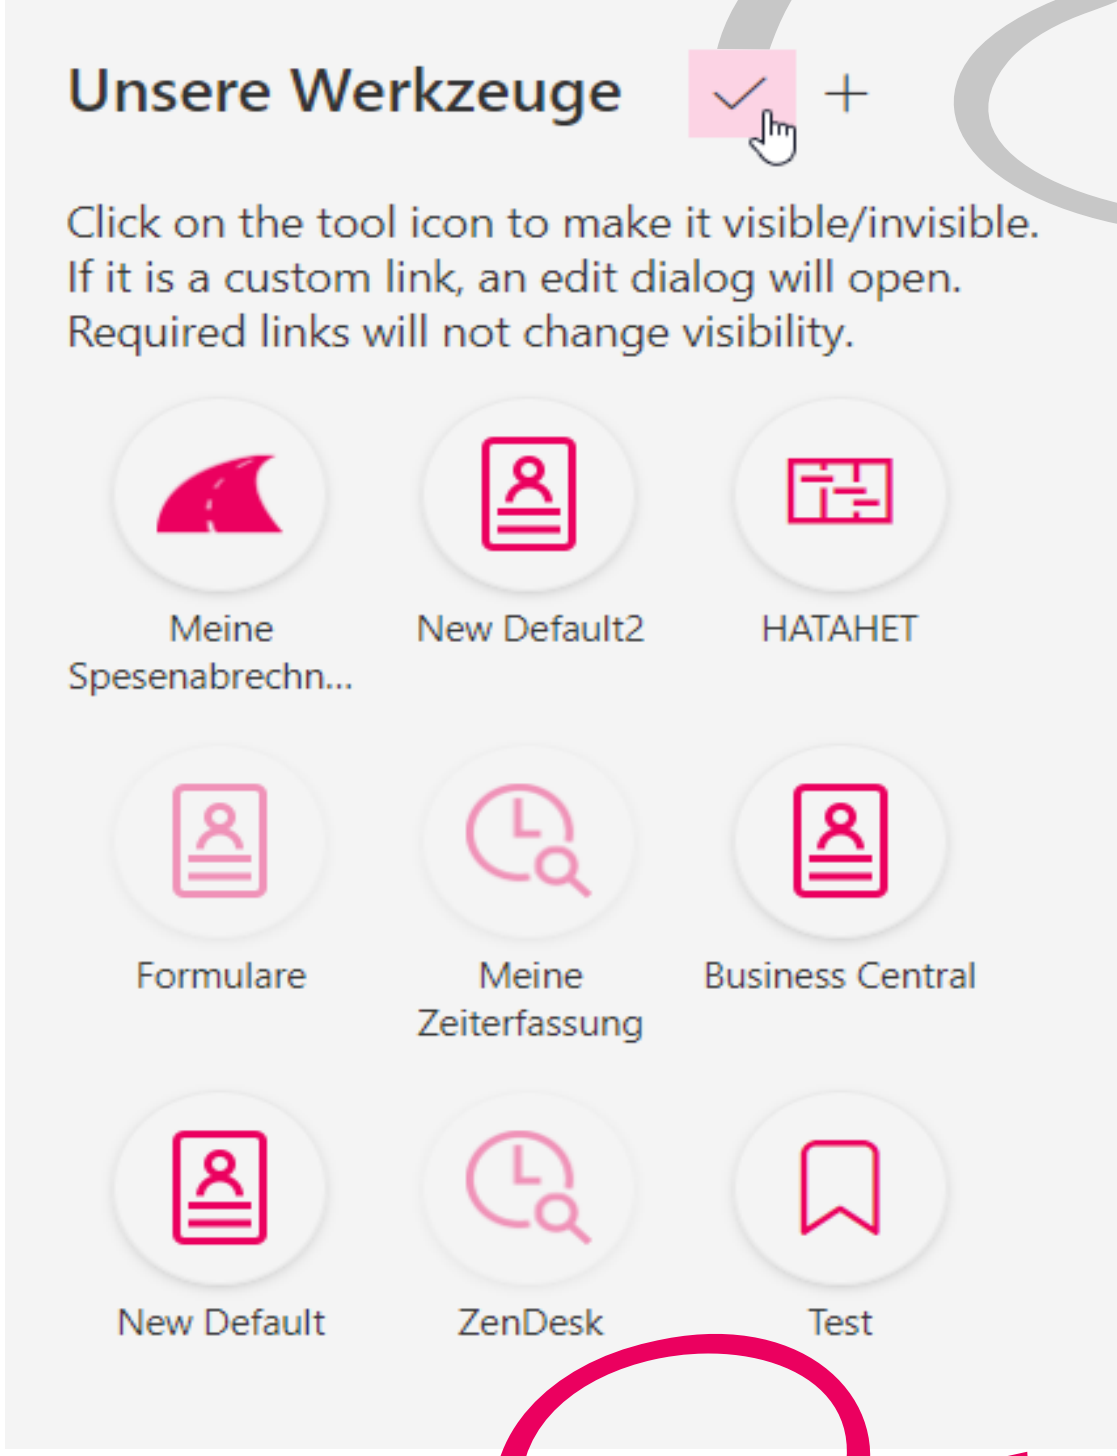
Unsere Werkzeuge

Click on the tool icon to make it visible/invisible. If it is a custom link, an edit dialog will open. Required links will not change visibility.

Meine Spesenabrechn...

New Default2

HATAHET

Formulare

Meine Zeiterfassung

Business Central

New Default

ZenDesk

Test